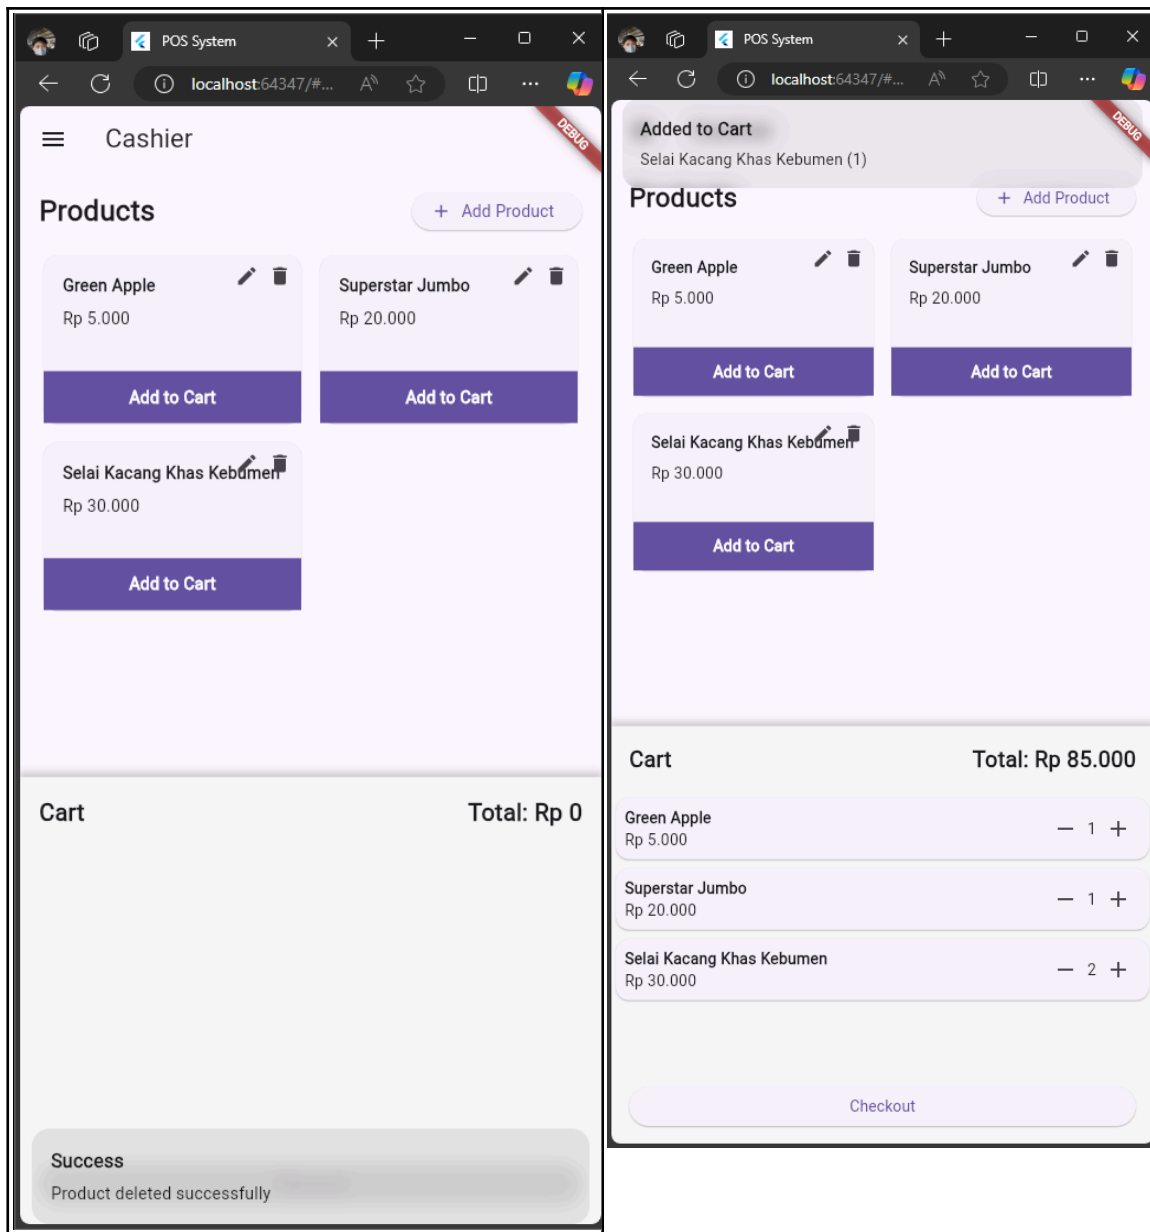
POS System
localhost:64347/#...
DEBUG
Cashier
Products
+ Add Product
Green Apple
Rp 5.000
Add to Cart
Superstar Jumbo
Rp 20.000
Add to Cart
Selai Kacang Khas Kebumen
Rp 30.000
Add to Cart
Cart
Total: Rp 0
Success
Product deleted successfully

POS System
localhost:64347/#...
DEBUG
Added to Cart
Selai Kacang Khas Kebumen (1)
Products
+ Add Product
Green Apple
Rp 5.000
Add to Cart
Superstar Jumbo
Rp 20.000
Add to Cart
Selai Kacang Khas Kebumen
Rp 30.000
Add to Cart
Cart
Total: Rp 85.000
Green Apple
Rp 5.000
1
Superstar Jumbo
Rp 20.000
1
Selai Kacang Khas Kebumen
Rp 30.000
2
Checkout